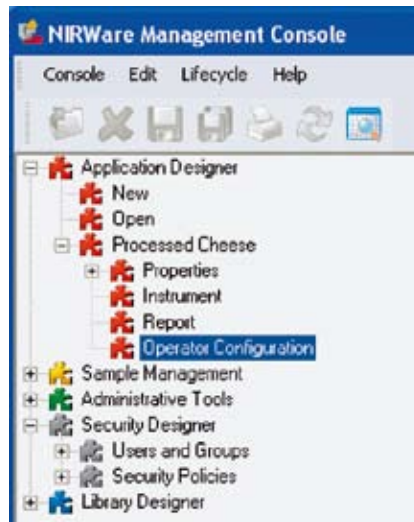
NIRWare Management Console

Console Edit Lifecycle Help

Application Designer
New
Open
Processed Cheese
Properties
Instrument
Report
Operator Configuration
Sample Management
Administrative Tools
Security Designer
Users and Groups
Security Policies
Library Designer